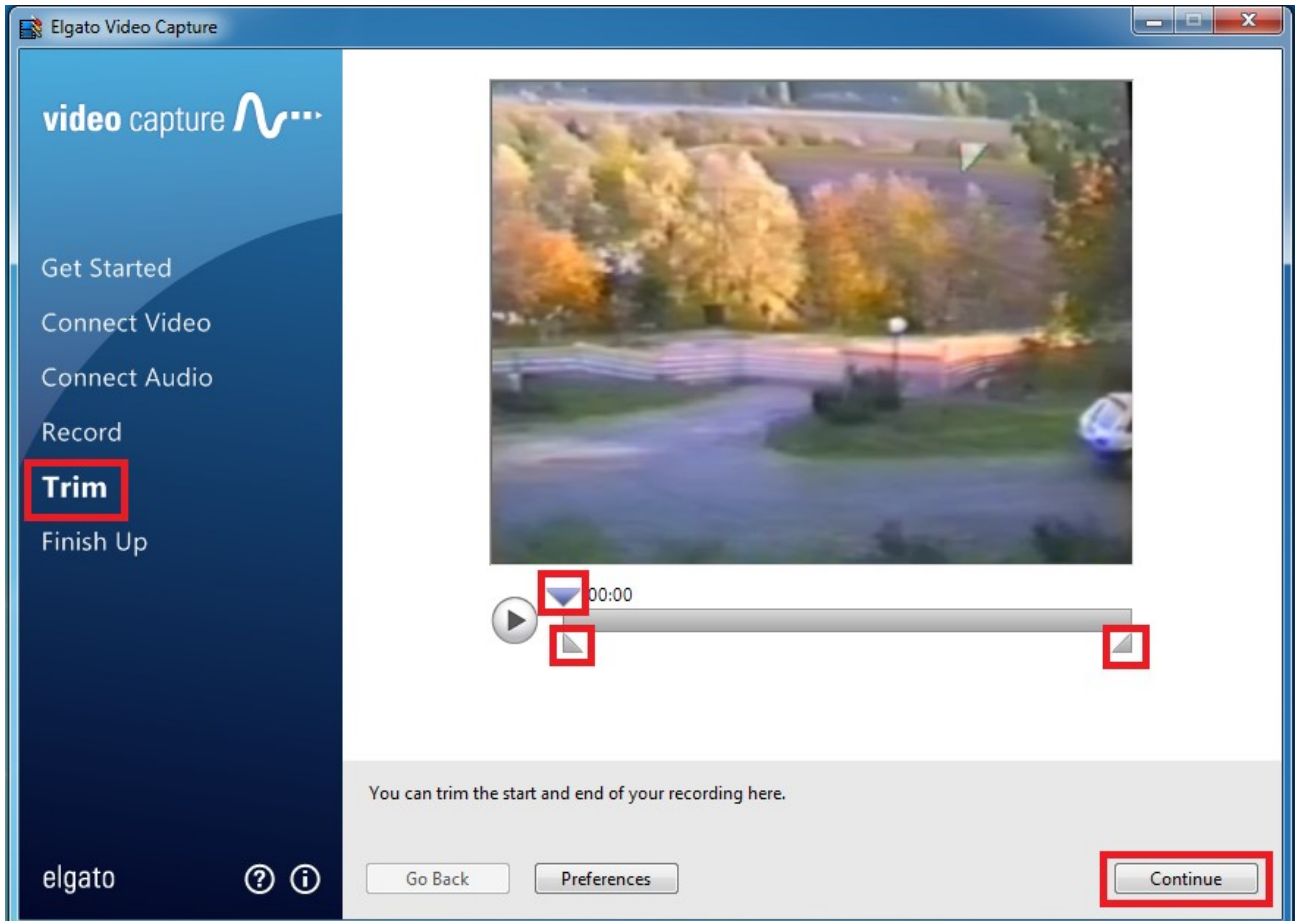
Elgato Video Capture

video capture

Get Started
Connect Video
Connect Audio
Record
Trim
Finish Up

00:00

You can trim the start and end of your recording here.

elgato

Go Back

Preferences

Continue